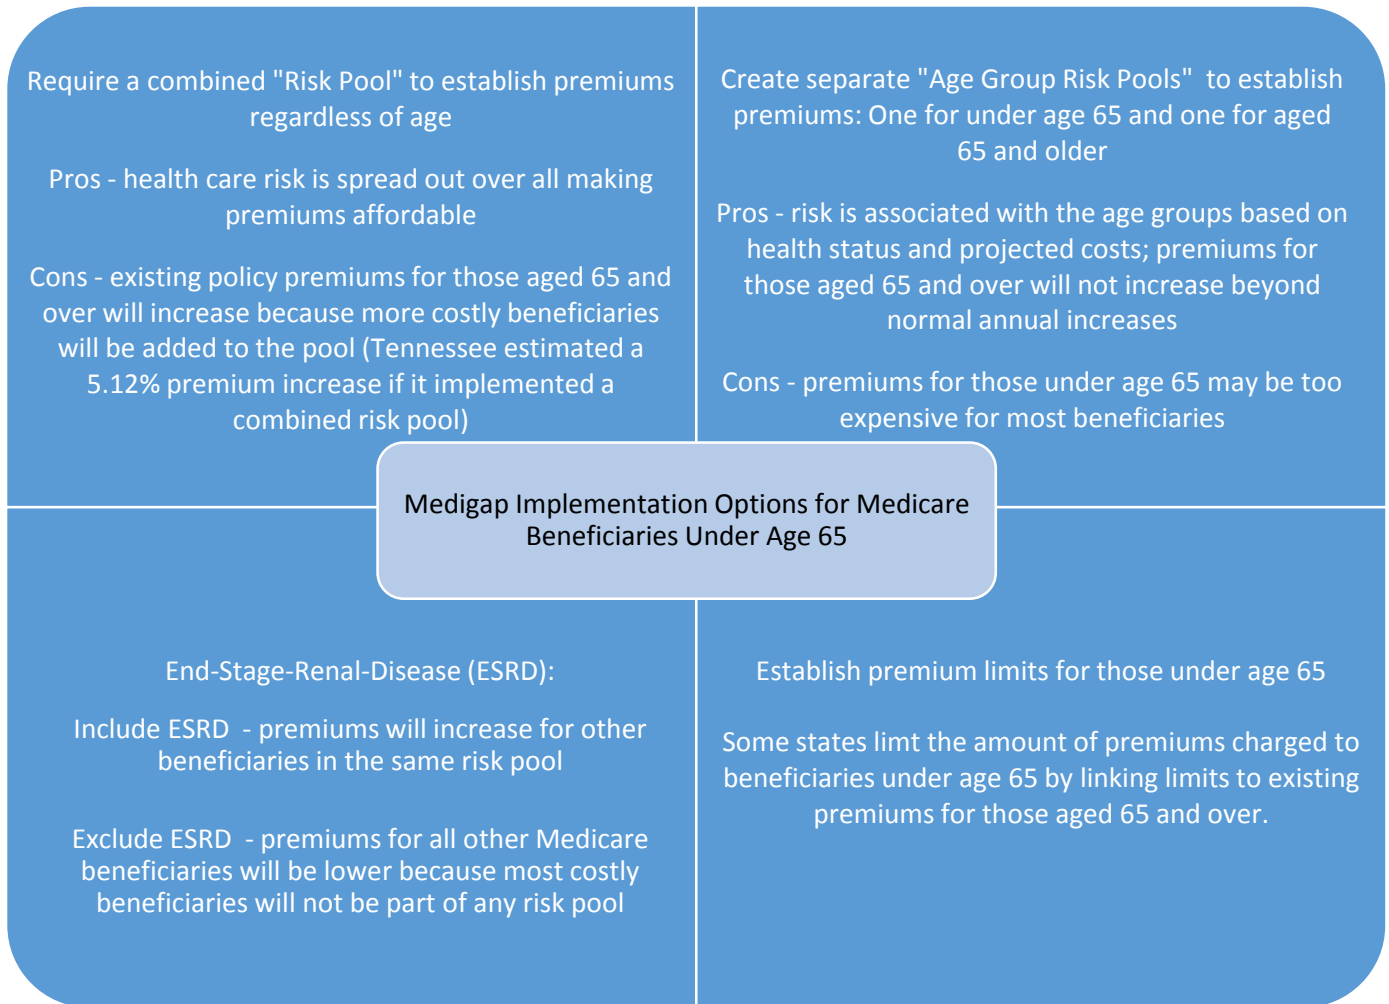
Require a combined "Risk Pool" to establish premiums regardless of age

Pros - health care risk is spread out over all making premiums affordable

Cons - existing policy premiums for those aged 65 and over will increase because more costly beneficiaries will be added to the pool (Tennessee estimated a 5.12% premium increase if it implemented a combined risk pool)

Create separate "Age Group Risk Pools" to establish premiums: One for under age 65 and one for aged 65 and older

Pros - risk is associated with the age groups based on health status and projected costs; premiums for those aged 65 and over will not increase beyond normal annual increases

Cons - premiums for those under age 65 may be too expensive for most beneficiaries

Medigap Implementation Options for Medicare Beneficiaries Under Age 65

End-Stage-Renal-Disease (ESRD):

Include ESRD - premiums will increase for other beneficiaries in the same risk pool

Exclude ESRD - premiums for all other Medicare beneficiaries will be lower because most costly beneficiaries will not be part of any risk pool

Establish premium limits for those under age 65

Some states limt the amount of premiums charged to beneficiaries under age 65 by linking limits to existing premiums for those aged 65 and over.